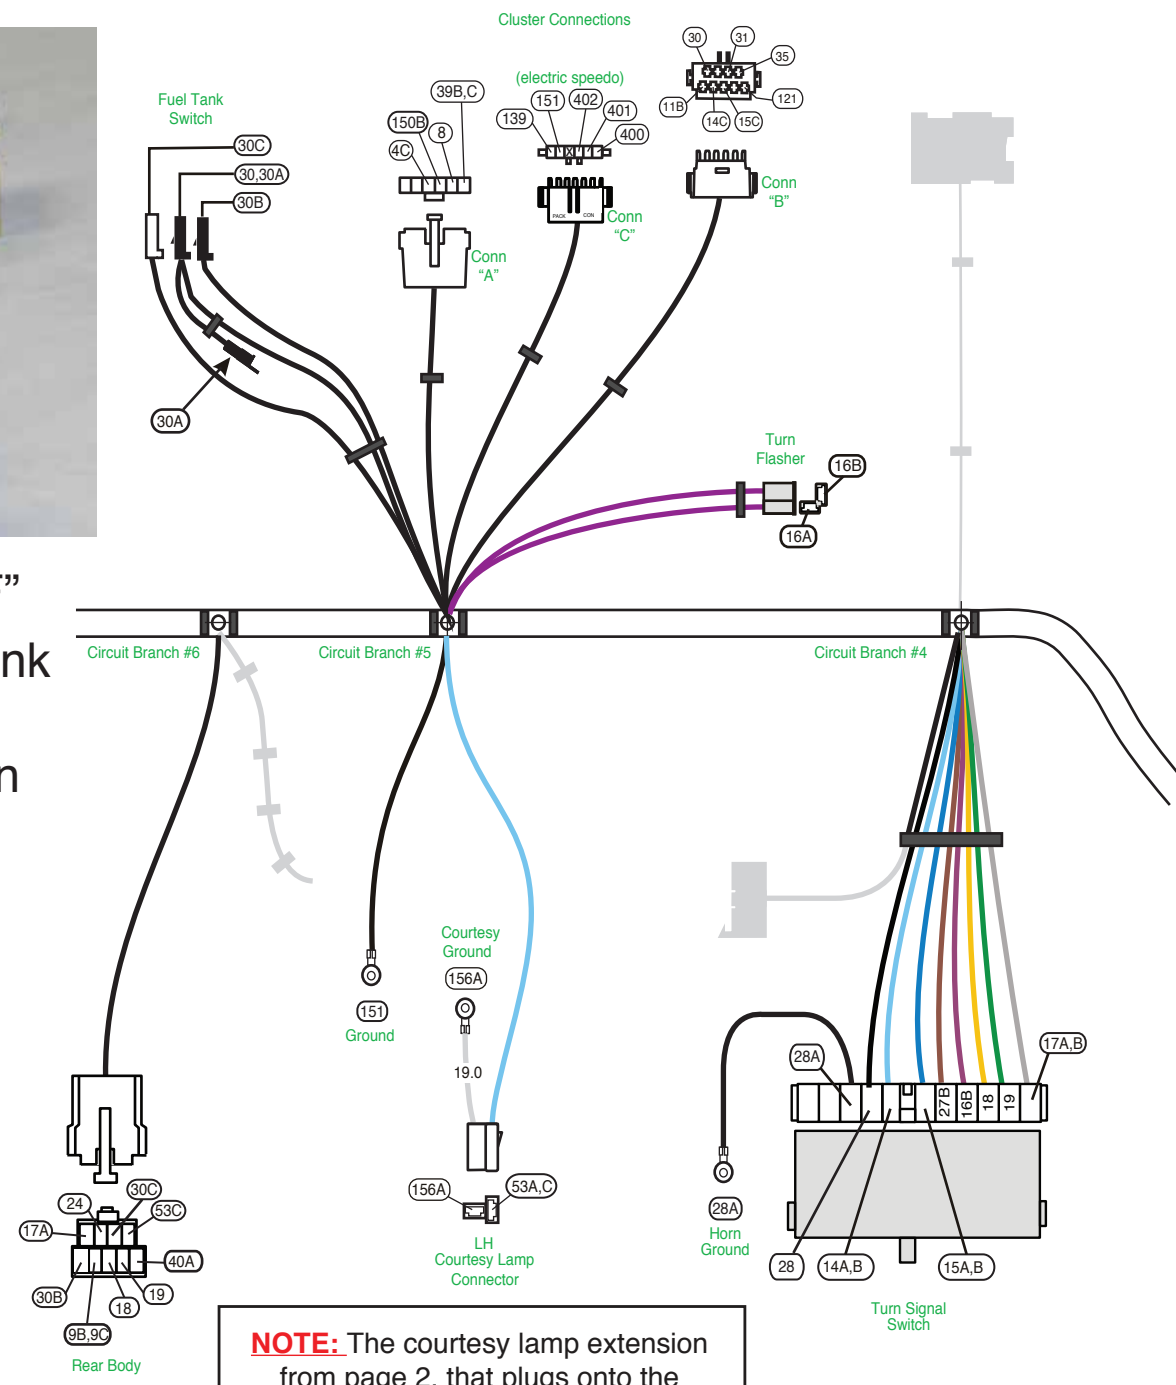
Cluster Connections

(electric speedo)

30 31 35 11B 121 14C 15C

151 402 139 401 400

39B,C 150B 8 4C

Fuel Tank Switch

30C 30,30A 30B

Conn "A"

Conn "C"

Conn "B"

30A

Turn Flasher

16B 16A

”

nk

n

Circuit Branch #6 Circuit Branch #5 Circuit Branch #4

Courtesy Ground

156A

19.0

151 Ground

28A 17A,B

27B 16B 18 19

28A Horn Ground

28 14A,B 15A,B

Turn Signal Switch

24 30C 53C 17A 40A 30B 19 18 9B,9C

Rear Body

156A 53A,C

LH Courtesy Lamp Connector

NOTE: The courtesy lamp extension from page 2, that plugs onto the